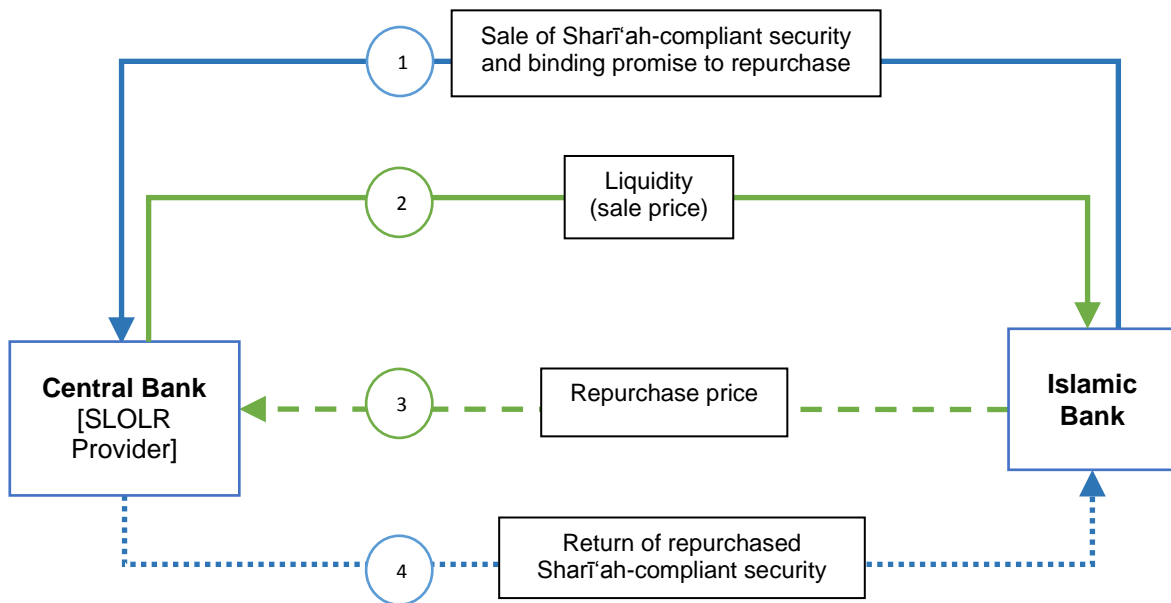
1

Sale of Sharīʻah-compliant security and binding promise to repurchase

2

Liquidity (sale price)

**Central Bank** [SLOLR Provider]

3

Repurchase price

**Islamic Bank**

4

Return of repurchased Sharīʻah-compliant security